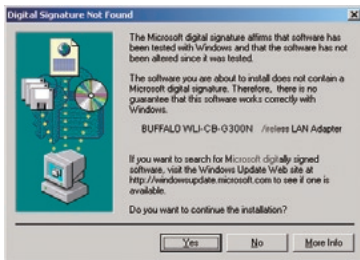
Digital Signature Not Found

The Microsoft digital signature affirms that software has been tested with Windows and that the software has not been altered since it was tested.

The software you are about to install does not contain a Microsoft digital signature. Therefore, there is no guarantee that this software works correctly with Windows.

BUFFALO WLI-CB-G300N /ireless LAN Adapter

If you want to search for Microsoft digitally signed software, visit the Windows Update Web site at http://windowsupdate.microsoft.com to see if one is available.

Do you want to continue the installation?

Yes No More Info